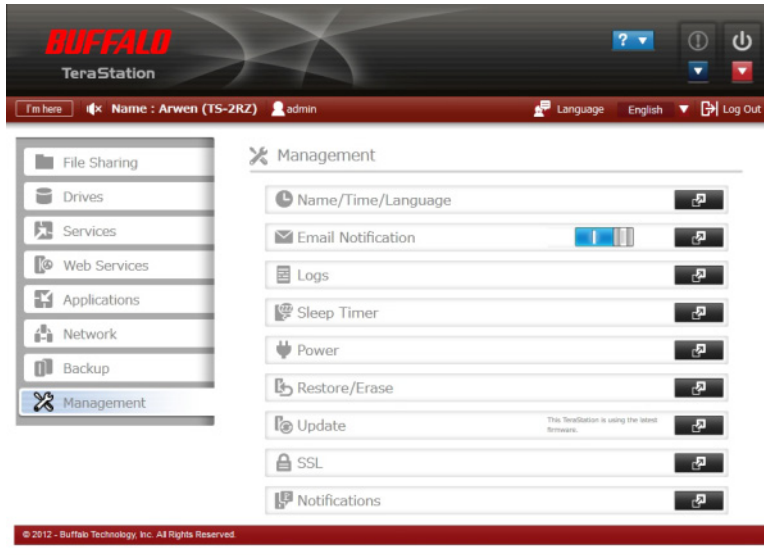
BUFFALO
TeraStation

?

I'm here
Name : Arwen (TS-2RZ)
admin
Language
English
Log Out

File Sharing
Drives
Services
Web Services
Applications
Network
Backup
Management

Management
Name/Time/Language
Email Notification
Logs
Sleep Timer
Power
Restore/Erase
Update
This TeraStation is using the latest firmware.
SSL
Notifications

© 2012 - Buffalo Technology, Inc. All Rights Reserved.